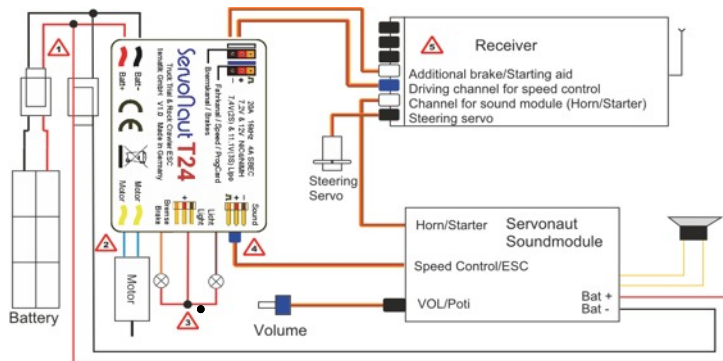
1

Battery

2

Servonaut T24

Truck Trial & Rock Crawler ESC

tematik GmbH V1.0 Made in Germany

Batt+

Batt-

CE

Motor

Motor

Motor

Brake

Light

Light

Sound

Fahrkanal / Speed / ProgCard

Bremskanal / Brakes

30A 16kHz 4A SBEC

7.2V & 12V NiCd/NiMH

7.4V(2S) & 11.1V(3S) Lipo

3

4

5

Receiver

Additional brake/Starting aid

Driving channel for speed control

Channel for sound module (Horn/Starter)

Steering servo

Steering Servo

Horn/Starter

Servonaut Soundmodule

Speed Control/ESC

VOL/Poti

Bat +

Bat -

Volume